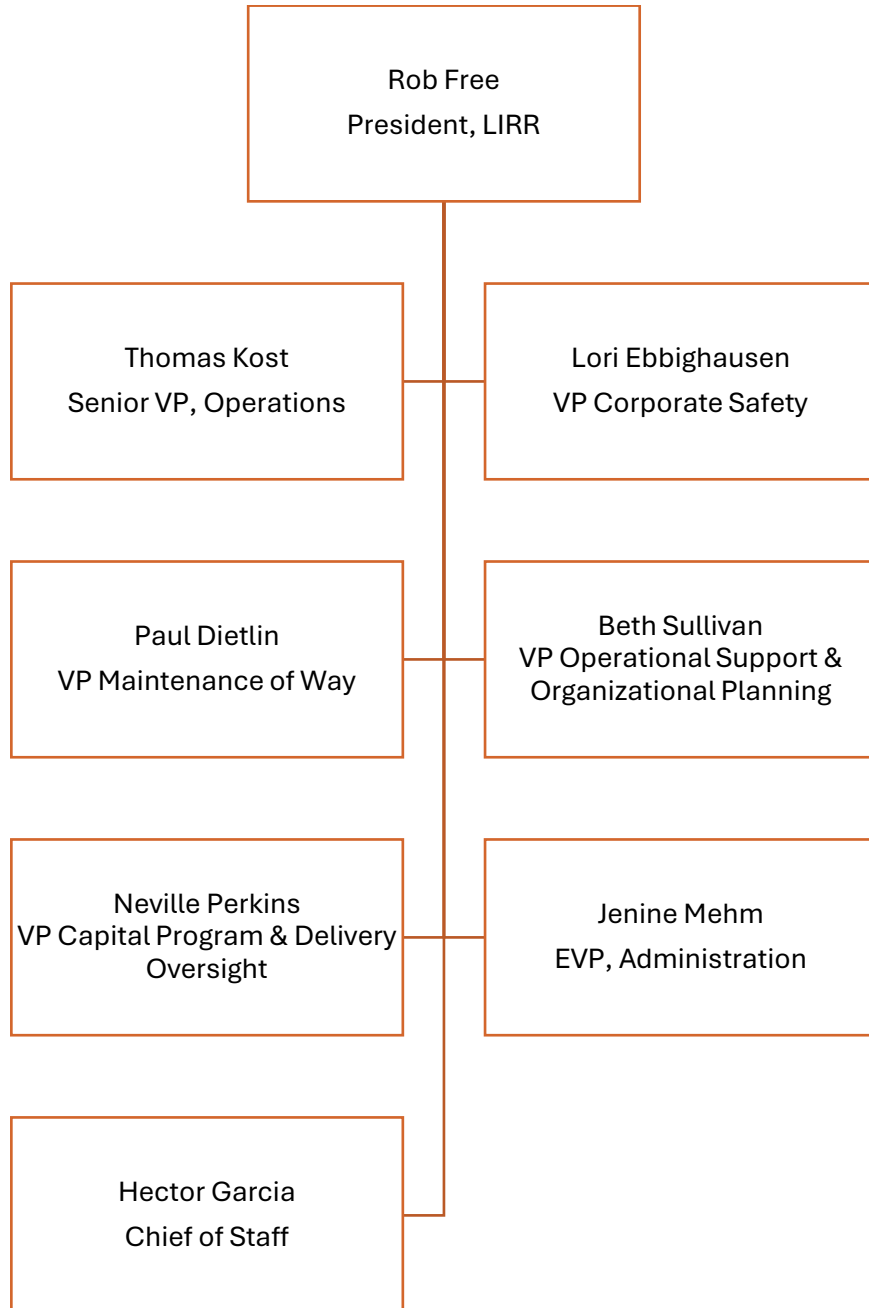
Rob Free
President, LIRR

Thomas Kost
Senior VP, Operations

Lori Ebbighausen
VP Corporate Safety

Paul Dietlin
VP Maintenance of Way

Beth Sullivan
VP Operational Support & Organizational Planning

Neville Perkins
VP Capital Program & Delivery Oversight

Jenine Mehm
EVP, Administration

Hector Garcia
Chief of Staff